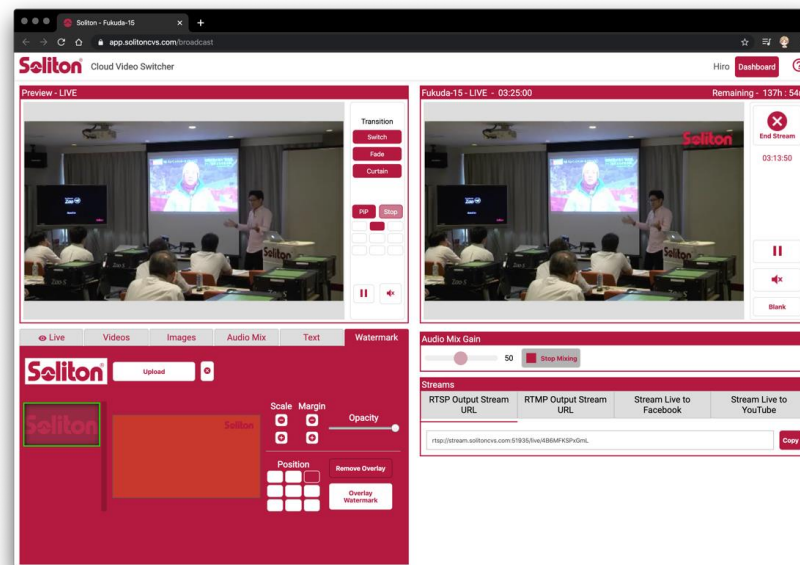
Soliton - Fukuda-15

app.solitoncvs.com/broadcast

Soliton Cloud Video Switcher

Hiro Dashboard

Preview - LIVE

Transition

Switch

Fade

Curtain

PIP Stop

Fukuda-15 - LIVE - 03:25:00

Remaining - 137h : 54

End Stream

03:13:50

Blank

Soliton

Live Videos Images Audio Mix Text Watermark

Soliton

Upload

Soliton

Soliton

Scale Margin

Opacity

Position

Remove Overlay

Overlay Watermark

Audio Mix Gain

50

Stop Mixing

Streams

| RTSP Output Stream URL | RTMP Output Stream URL | Stream Live to Facebook | Stream Live to YouTube |
|---|---|---|---|

rtsp://stream.solitoncvs.com:51935/live/4B6MFKSPxGmL

Copy